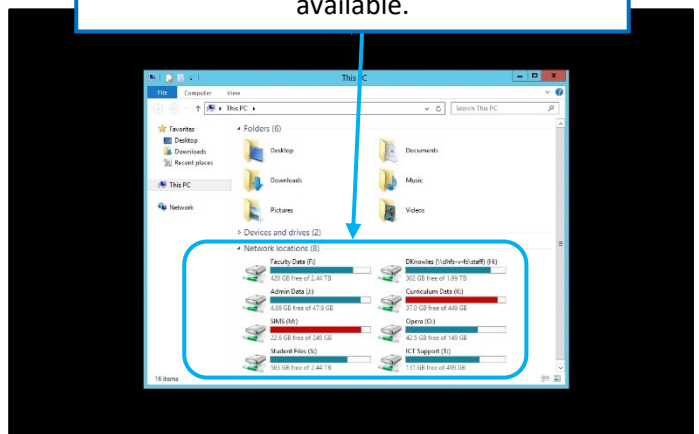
available.

This PC

File Computer View

This PC

Search This PC

Favorites
Desktop
Downloads
Recent places

This PC

Network

Folders (6)

Desktop

Documents

Downloads

Music

Pictures

Videos

Devices and drives (2)

Network locations (8)

Faculty Data (F:)
420 GB free of 2.44 TB

DKnowles (\\dhfs-v-fs\staff) (H:)
302 GB free of 1.99 TB

Admin Data (J:)
4.86 GB free of 47.9 GB

Curriculum Data (K:)
37.0 GB free of 449 GB

SIMS (M:)
22.6 GB free of 249 GB

Opera (O:)
42.5 GB free of 149 GB

Student Files (S:)
565 GB free of 2.44 TB

ICT Support (T:)
131 GB free of 499 GB

16 items